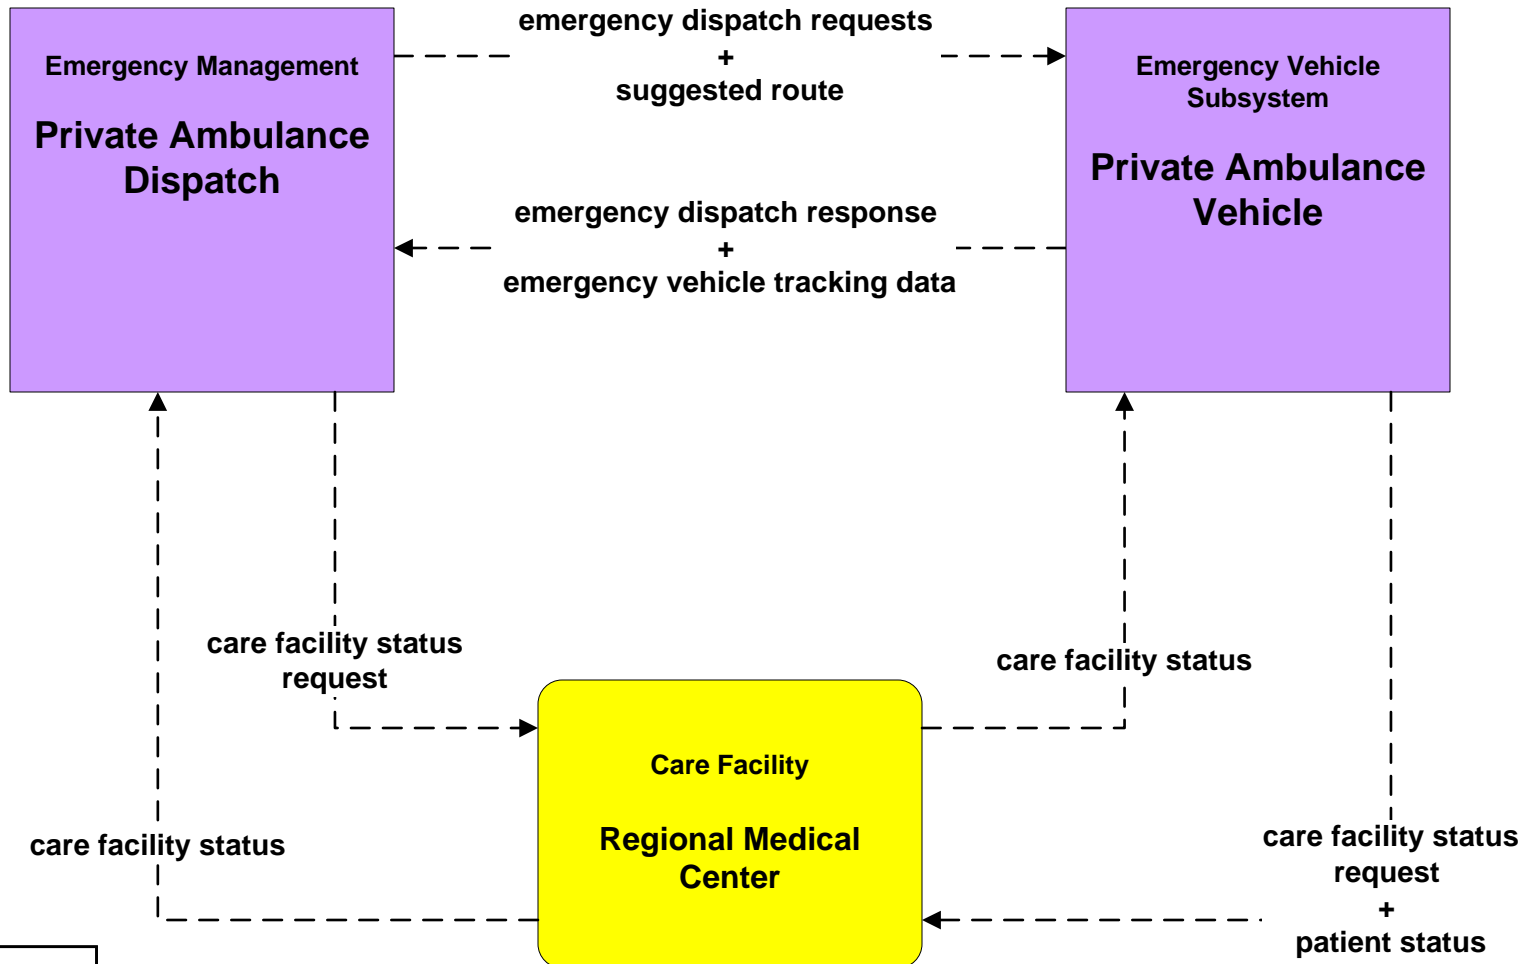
Emergency Management

Private Ambulance Dispatch

emergency dispatch requests
+
suggested route

Emergency Vehicle Subsystem

Private Ambulance Vehicle

emergency dispatch response
+
emergency vehicle tracking data

care facility status request

care facility status

Care Facility

Regional Medical Center

care facility status

care facility status request
+
patient status